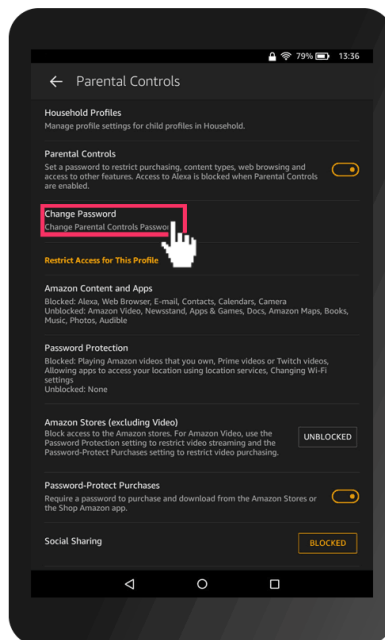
79% 13:36

Parental Controls

Household Profiles
Manage profile settings for child profiles in Household.

Parental Controls
Set a password to restrict purchasing, content types, web browsing and access to other features. Access to Alexa is blocked when Parental Controls are enabled.

Change Password
Change Parental Controls Passwo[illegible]

Restrict Access for This Profile

Amazon Content and Apps
Blocked: Alexa, Web Browser, E-mail, Contacts, Calendars, Camera
Unblocked: Amazon Video, Newsstand, Apps & Games, Docs, Amazon Maps, Books, Music, Photos, Audible

Password Protection
Blocked: Playing Amazon videos that you own, Prime videos or Twitch videos, Allowing apps to access your location using location services, Changing Wi-Fi settings
Unblocked: None

Amazon Stores (excluding Video)
Block access to the Amazon stores. For Amazon Video, use the Password Protection setting to restrict video streaming and the Password-Protect Purchases setting to restrict video purchasing.
UNBLOCKED

Password-Protect Purchases
Require a password to purchase and download from the Amazon Stores or the Shop Amazon app.

Social Sharing
BLOCKED